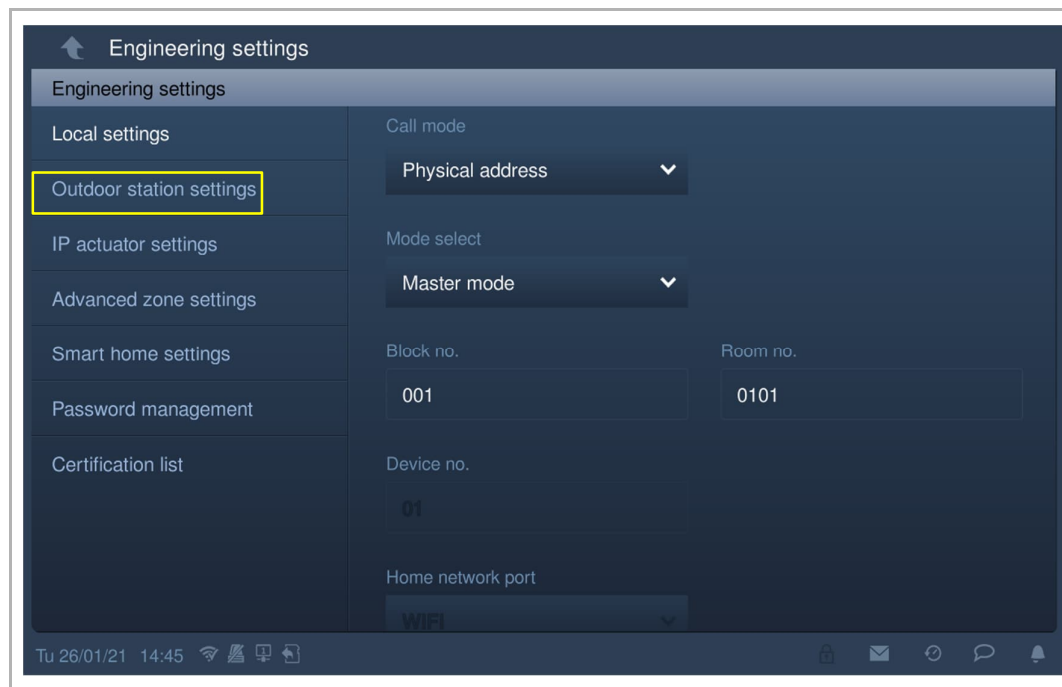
Engineering settings

Engineering settings

Local settings

Outdoor station settings

IP actuator settings

Advanced zone settings

Smart home settings

Password management

Certification list

Call mode

Physical address

Mode select

Master mode

Block no.

001

Room no.

0101

Device no.

01

Home network port

WIFI

Tu 26/01/21 14:45